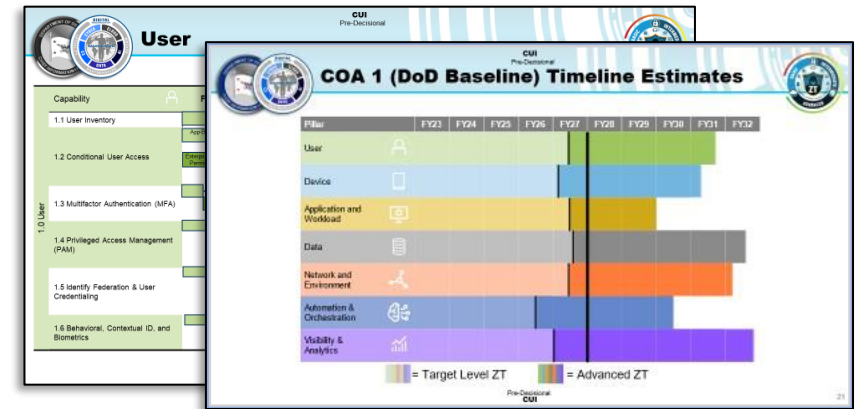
CUI
Pre-Decisional

User

| Capability |
|---|
| 1.1 User Inventory |
| 1.2 Conditional User Access |
| 1.3 Multifactor Authentication (MFA) |
| 1.4 Privileged Access Management (PAM) |
| 1.5 Identify Federation & User Credentialing |
| 1.6 Behavioral, Contextual ID, and Biometrics |

1.0 User

CUI
Pre-Decisional

COA 1 (DoD Baseline) Timeline Estimates

| Pillar | FY23 | FY24 | FY25 | FY26 | FY27 | FY28 | FY29 | FY30 | FY31 | FY32 |
|---|---|---|---|---|---|---|---|---|---|---|
| User | | | | | | | | | | |
| Device | | | | | | | | | | |
| Application and Workload | | | | | | | | | | |
| Data | | | | | | | | | | |
| Network and Environment | | | | | | | | | | |
| Automation & Orchestration | | | | | | | | | | |
| Visibility & Analytics | | | | | | | | | | |

= Target Level ZT
= Advanced ZT

Pre-Decisional
CUI

21